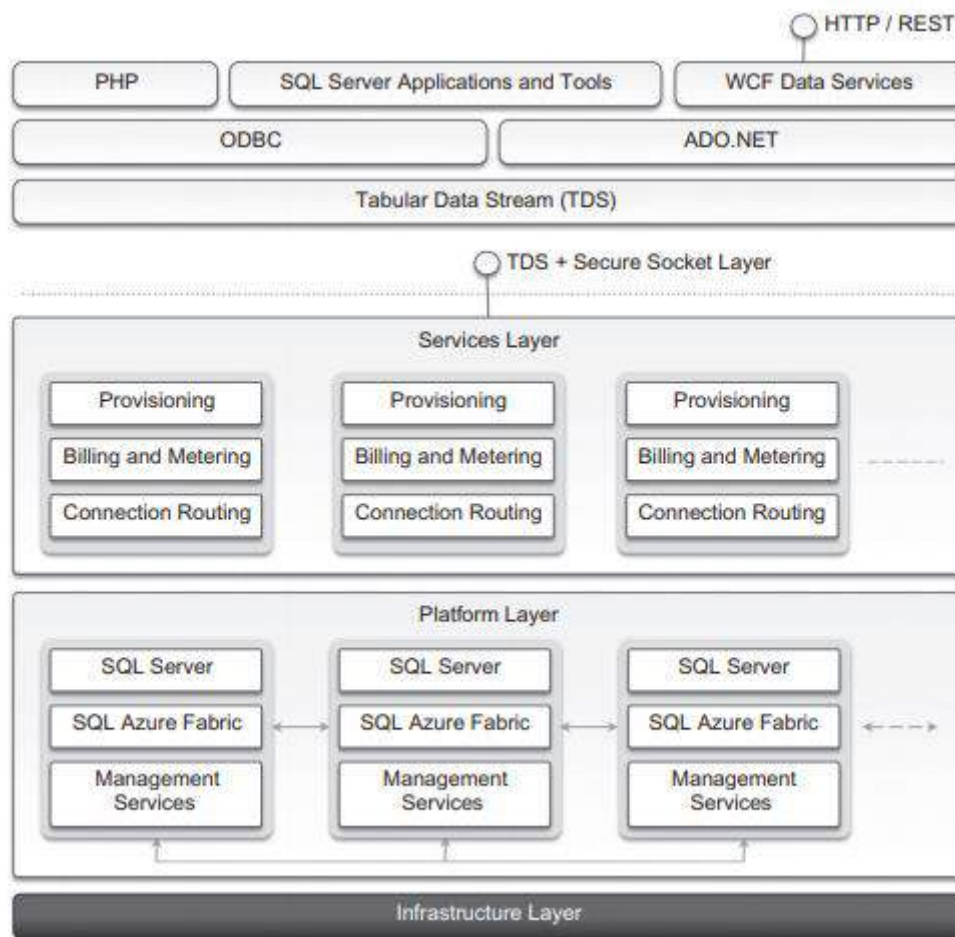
HTTP / REST

PHP

SQL Server Applications and Tools

WCF Data Services

ODBC

ADO.NET

Tabular Data Stream (TDS)

TDS + Secure Socket Layer

Services Layer

Provisioning

Billing and Metering

Connection Routing

Provisioning

Billing and Metering

Connection Routing

Provisioning

Billing and Metering

Connection Routing

Platform Layer

SQL Server

SQL Azure Fabric

Management Services

SQL Server

SQL Azure Fabric

Management Services

SQL Server

SQL Azure Fabric

Management Services

Infrastructure Layer